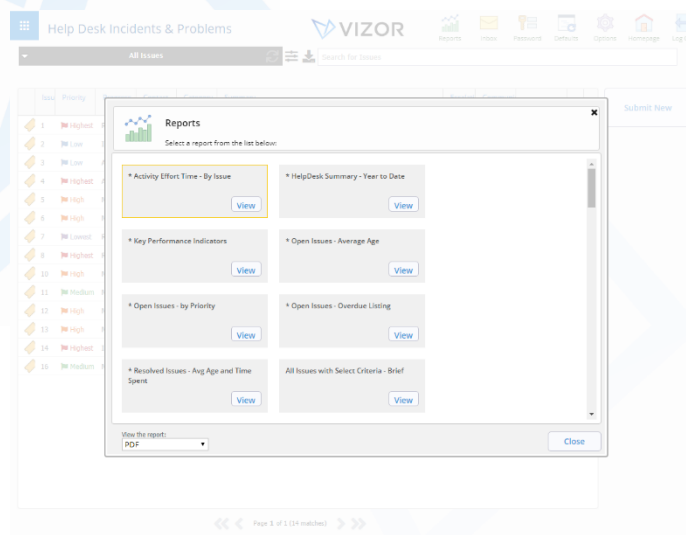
Help Desk Incidents & Problems

VIZOR

Reports Views Password Defaults Options Homepage Log

All Issues

Search for Issues

Submit New

Priority

1 Highest
2 Low
3 Low
4 Highest
5 High
6 High
7 Lowest
8 Highest
10 High
11 Medium
12 High
13 High
14 Highest
16 Medium

Reports

Select a report from the list below:

* Activity Effort Time - By Issue
View

* HelpDesk Summary - Year to Date
View

* Key Performance Indicators
View

* Open Issues - Average Age
View

* Open Issues - by Priority
View

* Open Issues - Overdue Listing
View

* Resolved Issues - Avg Age and Time Spent
View

All Issues with Select Criteria - Brief
View

View the report:
PDF

Close

Page 1 of 1 (14 matches)